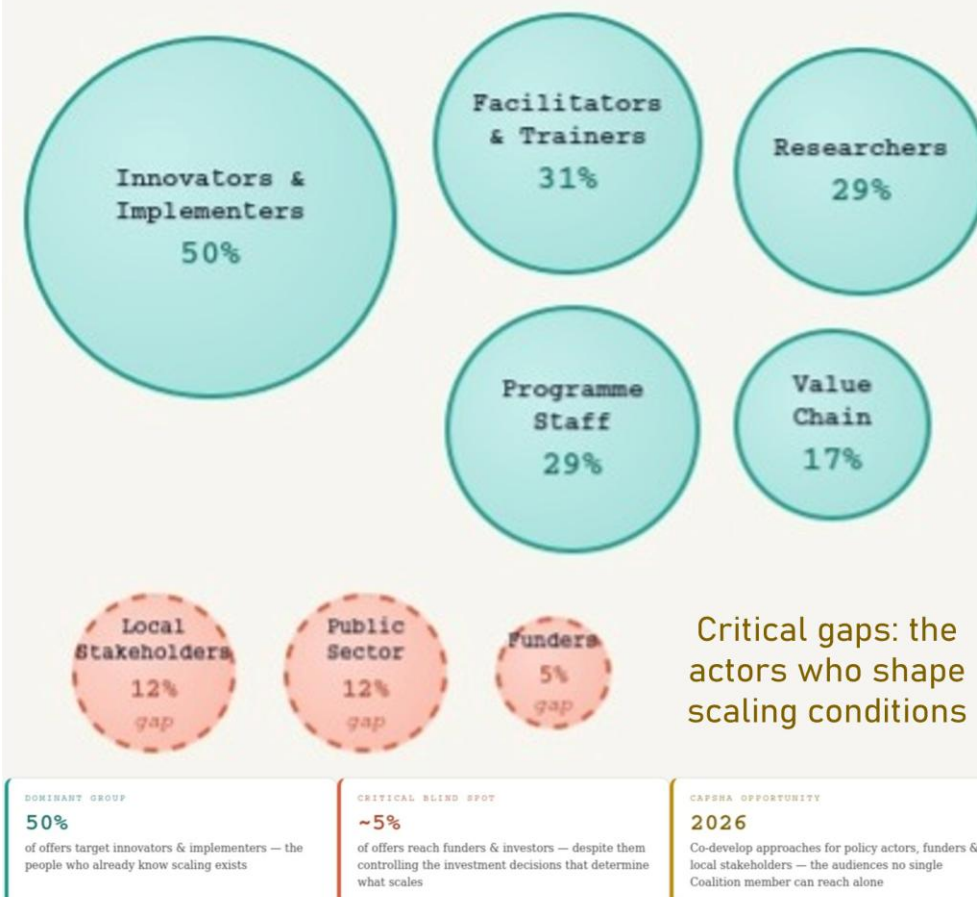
Innovators & Implementers
50%

Facilitators & Trainers
31%

Researchers
29%

Programme Staff
29%

Value Chain
17%

Local Stakeholders
12%
gap

Public Sector
12%
gap

Funders
5%
gap

Critical gaps: the actors who shape scaling conditions

DOMINANT GROUP
50%
of offers target innovators & implementers — the people who already know scaling exists

CRITICAL BLIND SPOT
~5%
of offers reach funders & investors — despite them controlling the investment decisions that determine what scales

CAPSHA OPPORTUNITY
2026
Co-develop approaches for policy actors, funders & local stakeholders — the audiences no single Coalition member can reach alone